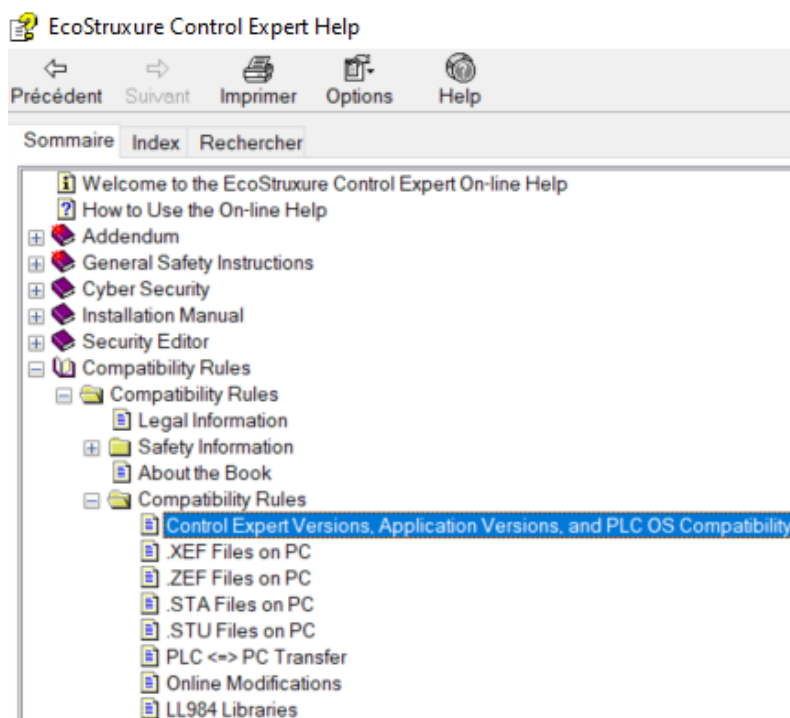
EcoStruxure Control Expert Help

Précédent Suivant Imprimer Options Help

Sommaire Index Rechercher

Welcome to the EcoStruxure Control Expert On-line Help
How to Use the On-line Help
Addendum
General Safety Instructions
Cyber Security
Installation Manual
Security Editor
Compatibility Rules
Compatibility Rules
Legal Information
Safety Information
About the Book
Compatibility Rules
Control Expert Versions, Application Versions, and PLC OS Compatibility
.XEF Files on PC
.ZEF Files on PC
.STA Files on PC
.STU Files on PC
PLC <=> PC Transfer
Online Modifications
LL984 Libraries